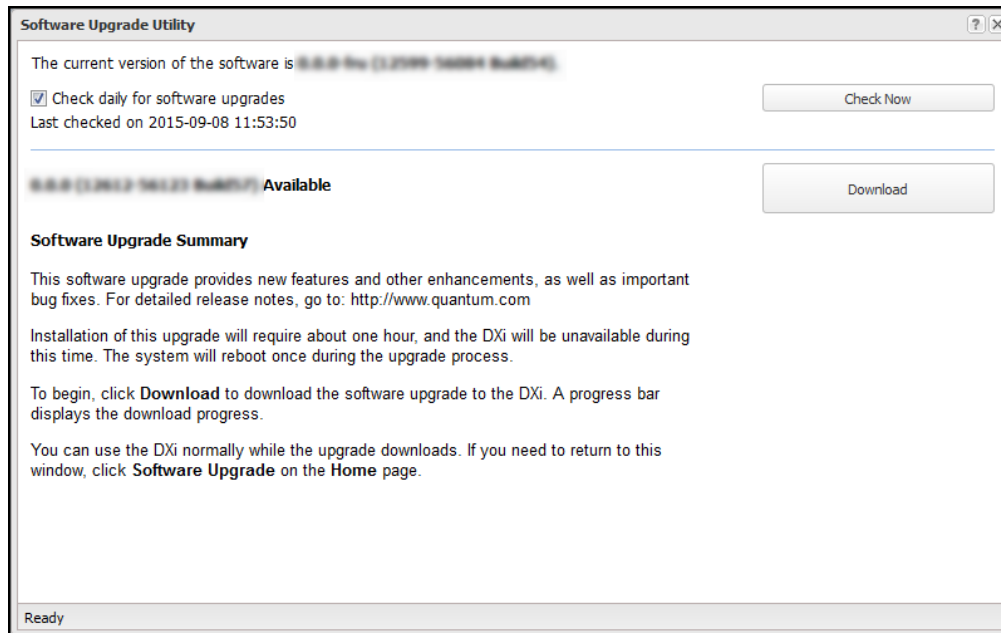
Software Upgrade Utility

? X

The current version of the software is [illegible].

Check daily for software upgrades

Last checked on 2015-09-08 11:53:50

Check Now

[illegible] Available

Download

Software Upgrade Summary

This software upgrade provides new features and other enhancements, as well as important bug fixes. For detailed release notes, go to: http://www.quantum.com

Installation of this upgrade will require about one hour, and the DXi will be unavailable during this time. The system will reboot once during the upgrade process.

To begin, click **Download** to download the software upgrade to the DXi. A progress bar displays the download progress.

You can use the DXi normally while the upgrade downloads. If you need to return to this window, click **Software Upgrade** on the **Home** page.

Ready